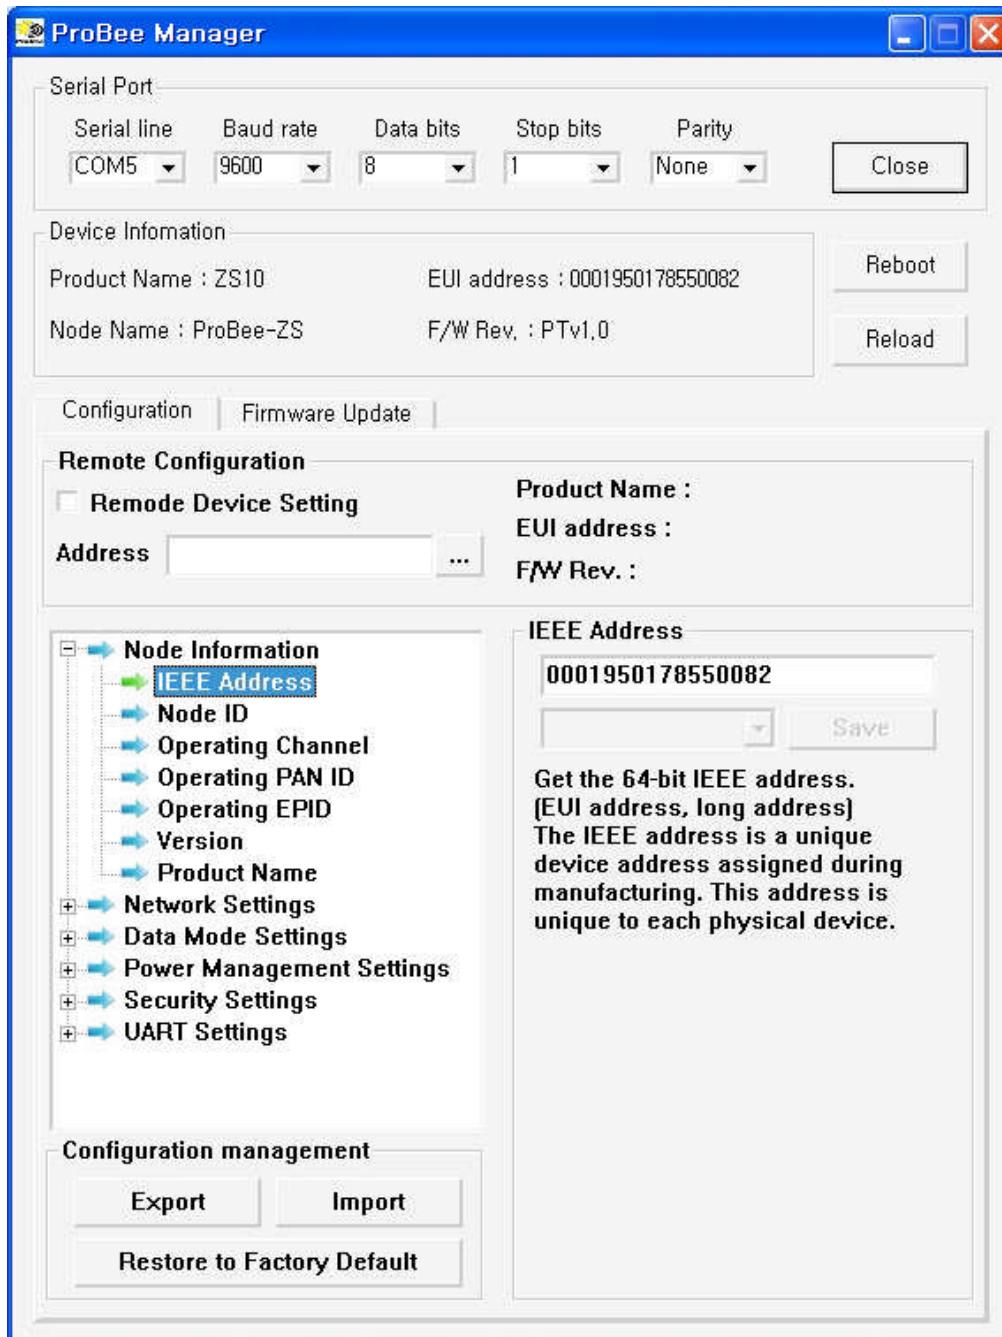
ProBee Manager

Serial Port

Serial line
COM5

Baud rate
9600

Data bits
8

Stop bits
1

Parity
None

Close

Device Infomation

Product Name : ZS10

EUI address : 0001950178550082

Node Name : ProBee-ZS

F/W Rev. : PTv1.0

Reboot

Reload

Configuration

Firmware Update

Remote Configuration

Remode Device Setting

Address

...

Product Name :

EUI address :

F/W Rev. :

Node Information
IEEE Address
Node ID
Operating Channel
Operating PAN ID
Operating EPID
Version
Product Name
Network Settings
Data Mode Settings
Power Management Settings
Security Settings
UART Settings

IEEE Address

0001950178550082

Save

Get the 64-bit IEEE address. (EUI address, long address) The IEEE address is a unique device address assigned during manufacturing. This address is unique to each physical device.

Configuration management

Export

Import

Restore to Factory Default